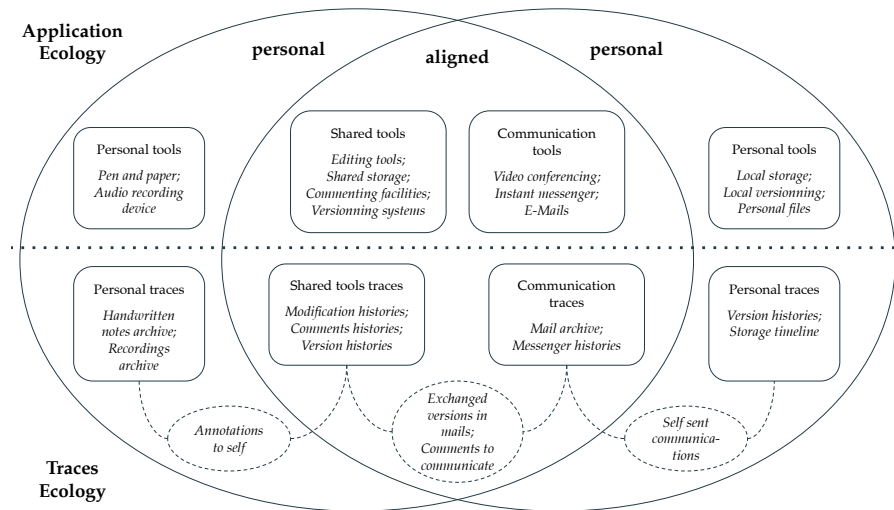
Application Ecology

personal

aligned

personal

Personal tools
*Pen and paper; Audio recording device*

Shared tools
*Editing tools; Shared storage; Commenting facilities; Versionning systems*

Communication tools
*Video conferencing; Instant messenger; E-Mails*

Personal tools
*Local storage; Local versionning; Personal files*

Personal traces
*Handwritten notes archive; Recordings archive*

Shared tools traces
*Modification histories; Comments histories; Version histories*

Communication traces
*Mail archive; Messenger histories*

Personal traces
*Version histories; Storage timeline*

*Annotations to self*

*Exchanged versions in mails; Comments to communicate*

*Self sent communications*

Traces Ecology